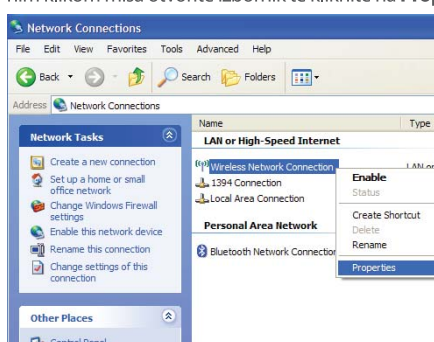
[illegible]

Network Connections

File Edit View Favorites Tools Advanced Help

Back Search Folders

Address Network Connections

Network Tasks

Create a new connection

Set up a home or small office network

Change Windows Firewall settings

Enable this network device

Rename this connection

Change settings of this connection

Other Places

Name

Type

LAN or High-Speed Internet

Wireless Network Connection

1394 Connection

Local Area Connection

Personal Area Network

Bluetooth Network Connection

Enable

Status

Create Shortcut

Delete

Rename

Properties